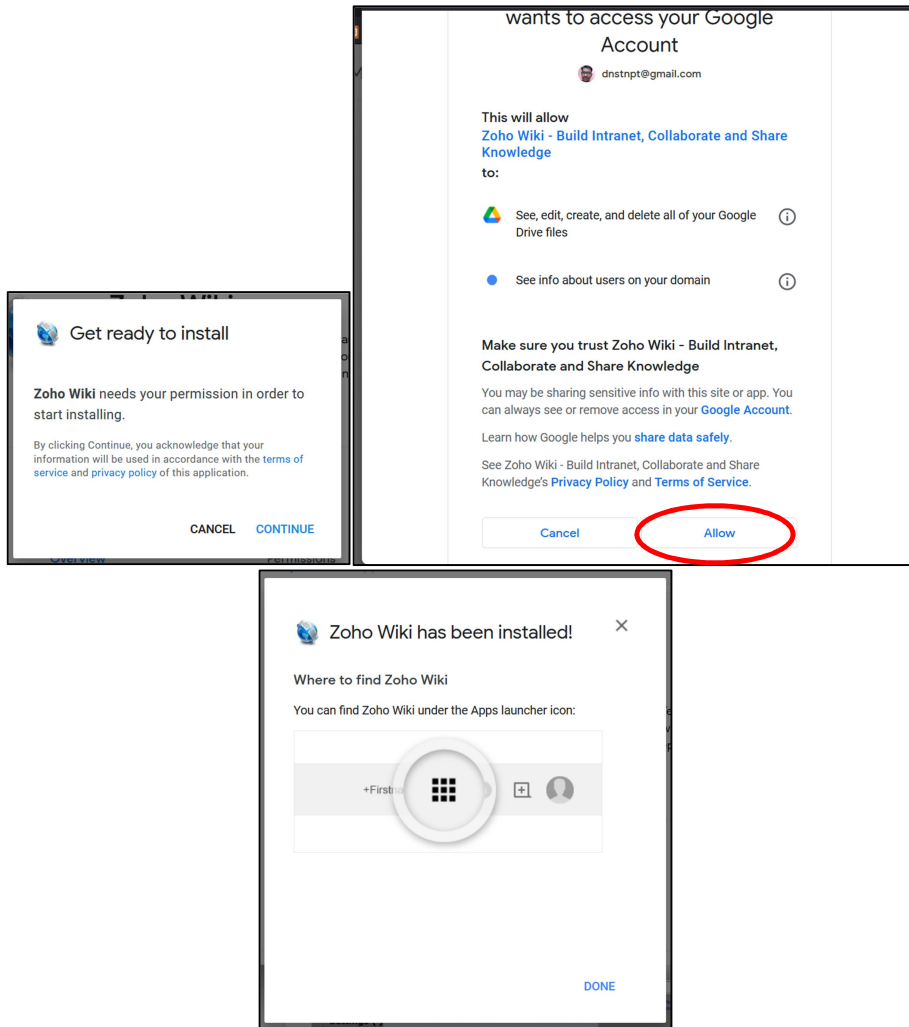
wants to access your Google Account

dnstnpt@gmail.com

This will allow
Zoho Wiki - Build Intranet, Collaborate and Share Knowledge
to:

See, edit, create, and delete all of your Google Drive files

See info about users on your domain

Make sure you trust Zoho Wiki - Build Intranet, Collaborate and Share Knowledge

You may be sharing sensitive info with this site or app. You can always see or remove access in your Google Account.

Learn how Google helps you share data safely.

See Zoho Wiki - Build Intranet, Collaborate and Share Knowledge's Privacy Policy and Terms of Service.

Cancel

Allow

Get ready to install

Zoho Wiki needs your permission in order to start installing.

By clicking Continue, you acknowledge that your information will be used in accordance with the terms of service and privacy policy of this application.

CANCEL CONTINUE

Zoho Wiki has been installed!

Where to find Zoho Wiki

You can find Zoho Wiki under the Apps launcher icon:

+Firstn

DONE